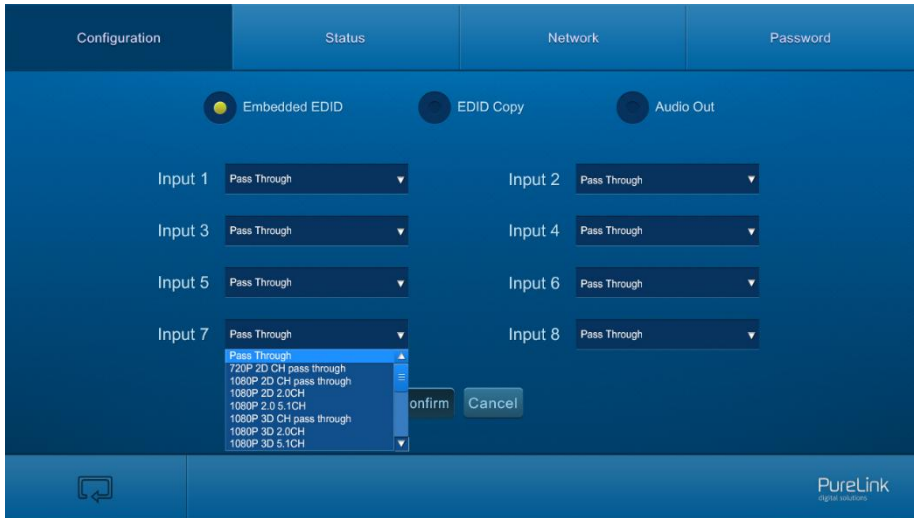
Configuration

Status

Network

Password

Embedded EDID

EDID Copy

Audio Out

Input 1 Pass Through

Input 2 Pass Through

Input 3 Pass Through

Input 4 Pass Through

Input 5 Pass Through

Input 6 Pass Through

Input 7 Pass Through

Input 8 Pass Through

Pass Through
720P 2D CH pass through
1080P 2D CH pass through
1080P 2D 2.0CH
1080P 2.0 5.1CH
1080P 3D CH pass through
1080P 3D 2.0CH
1080P 3D 5.1CH

onfirm

Cancel

PureLink
digital solutions